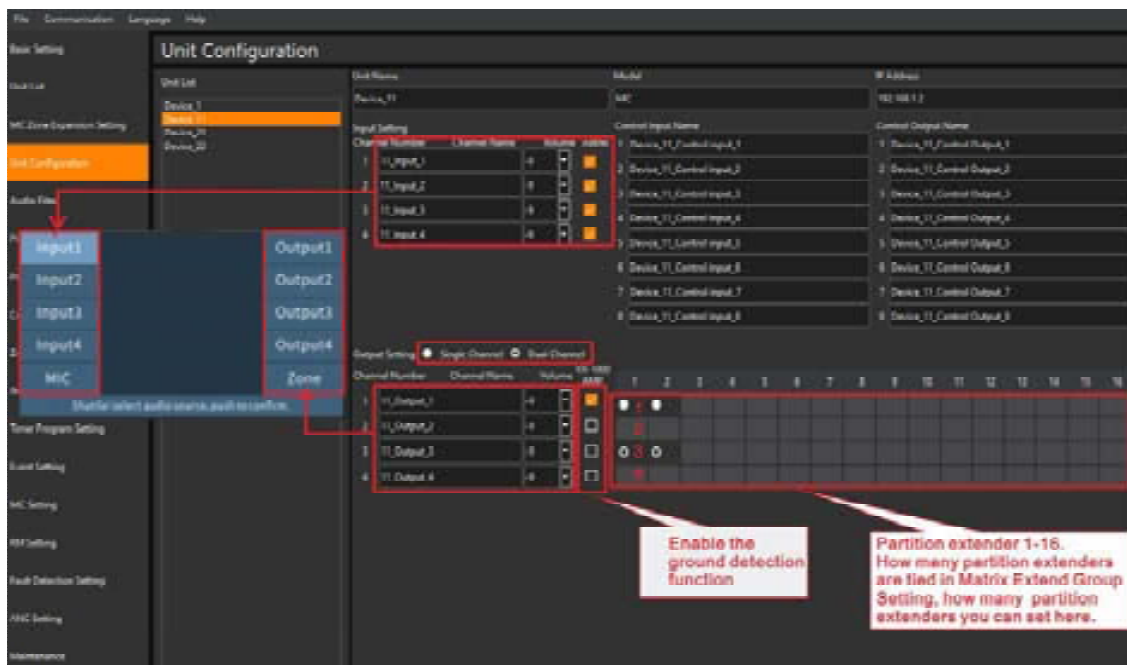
File Communication Language Help

Basic Setting

Unit List

MIC Zone Expansion Setting

Unit Configuration

Audio Filter

Timer Program Setting

Event Setting

MIC Setting

RM Setting

Fault Detection Setting

ANC Setting

Maintenance

Unit Configuration

Unit List

Device_1
Device_11
Device_21
Device_22

Unit Name
Device_11

Model
MIC

IP Address
192.168.1.2

Input Setting
Channel Number Channel Name Volume Active

| | | | |
|---|---|---|---|
| 1 | 11_Input_1 | 0 | |
| 2 | 11_Input_2 | 0 | |
| 3 | 11_Input_3 | 0 | |
| 4 | 11_Input_4 | 0 | |

Control Input Name
1 Device_11_Control Input_1
2 Device_11_Control Input_2
3 Device_11_Control Input_3
4 Device_11_Control Input_4
5 Device_11_Control Input_5
6 Device_11_Control Input_6
7 Device_11_Control Input_7
8 Device_11_Control Input_8

Control Output Name
1 Device_11_Control Output_1
2 Device_11_Control Output_2
3 Device_11_Control Output_3
4 Device_11_Control Output_4
5 Device_11_Control Output_5
6 Device_11_Control Output_6
7 Device_11_Control Output_7
8 Device_11_Control Output_8

Input1
Input2
Input3
Input4
MIC

Output1
Output2
Output3
Output4
Zone

Shuttle select audio source, push to confirm.

Output Setting Single Channel Dual Channel

Channel Number Channel Name Volume 100-1000 AMP

| | | | |
|---|---|---|---|
| 1 | 11_Output_1 | 0 | |
| 2 | 11_Output_2 | 0 | |
| 3 | 11_Output_3 | 0 | |
| 4 | 11_Output_4 | 0 | |

1 2 3 4 5 6 7 8 9 10 11 12 13 14 15 16

Enable the ground detection function

Partition extender 1-16. How many partition extenders are tied in Matrix Extend Group Setting, how many partition extenders you can set here.